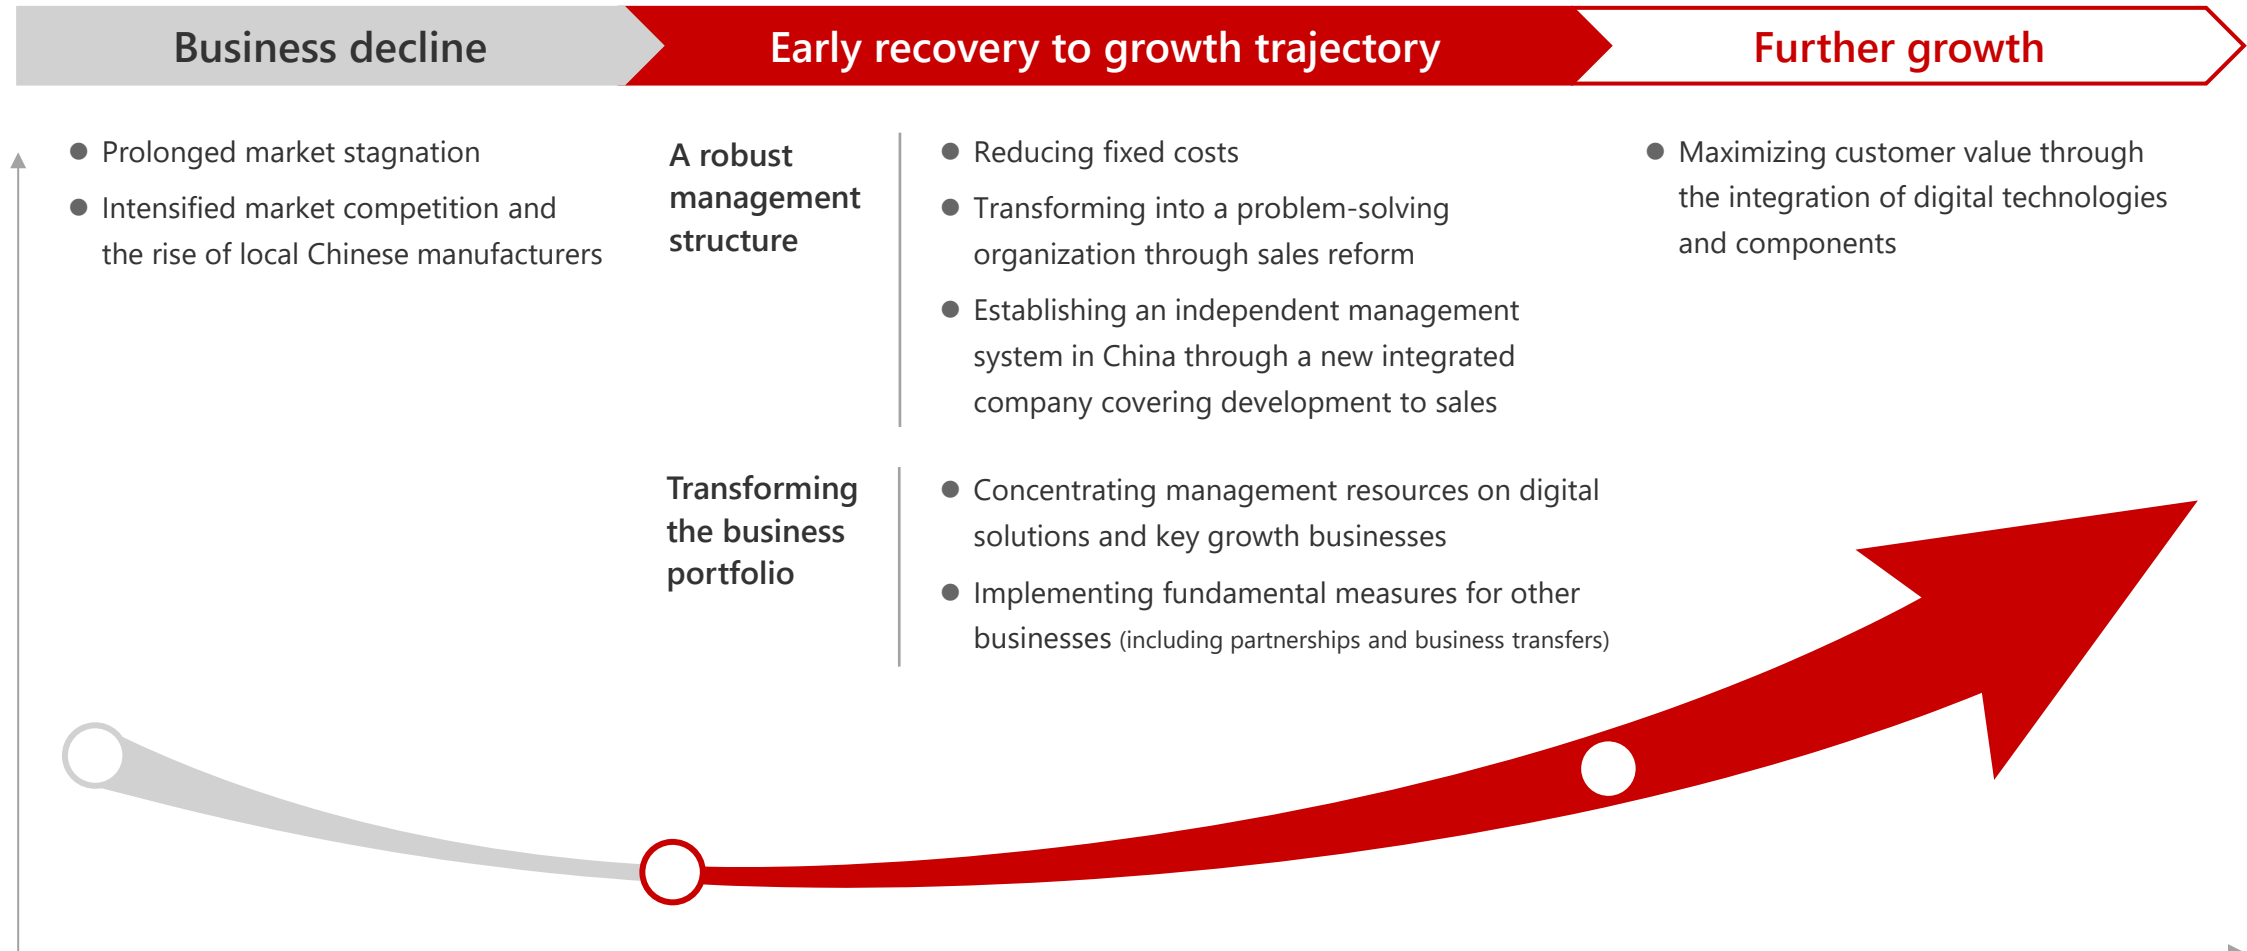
Business decline

Early recovery to growth trajectory

Further growth

- Prolonged market stagnation
- Intensified market competition and the rise of local Chinese manufacturers

A robust management structure

- Reducing fixed costs
- Transforming into a problem-solving organization through sales reform
- Establishing an independent management system in China through a new integrated company covering development to sales

Transforming the business portfolio

- Concentrating management resources on digital solutions and key growth businesses
- Implementing fundamental measures for other businesses (including partnerships and business transfers)

- Maximizing customer value through the integration of digital technologies and components